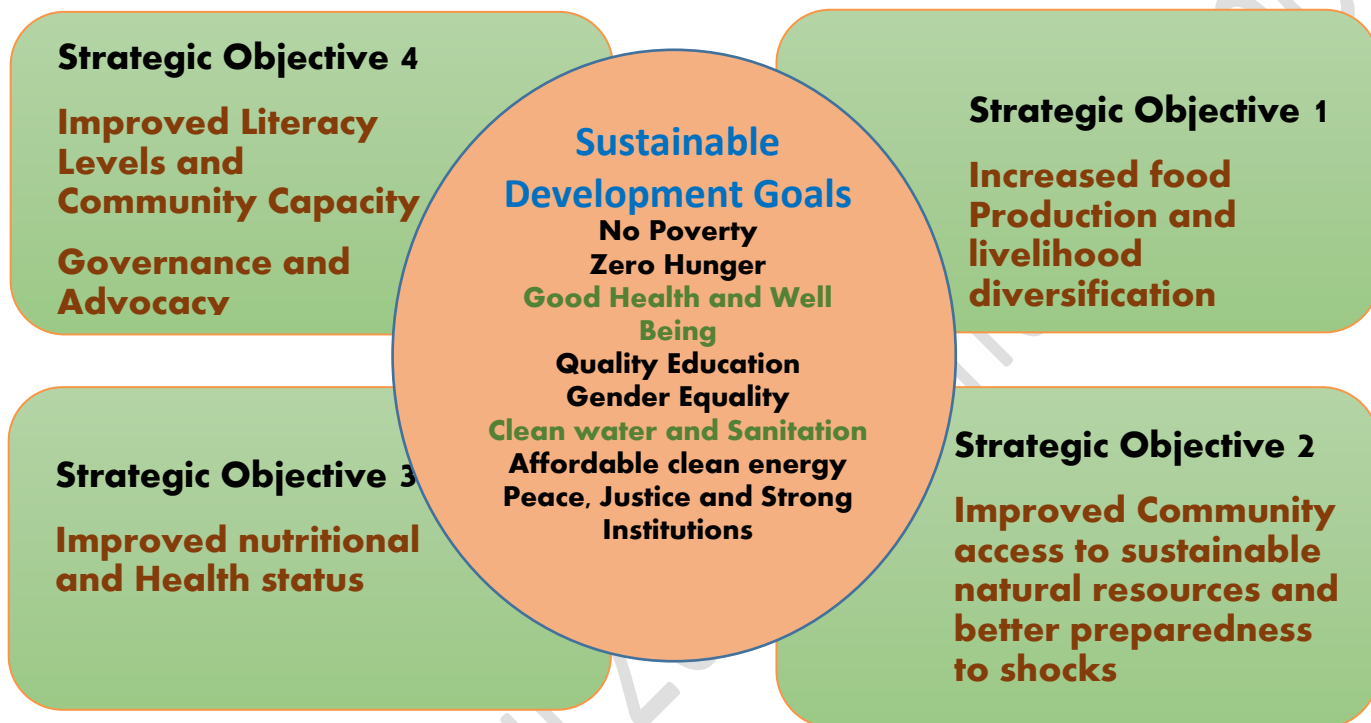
Strategic Objective 4

Improved Literacy Levels and Community Capacity

Governance and Advocacy

Sustainable Development Goals
No Poverty
Zero Hunger
Good Health and Well Being
Quality Education
Gender Equality
Clean water and Sanitation
Affordable clean energy
Peace, Justice and Strong Institutions

Strategic Objective 1

Increased food Production and livelihood diversification

Strategic Objective 3

Improved nutritional and Health status

Strategic Objective 2

Improved Community access to sustainable natural resources and better preparedness to shocks